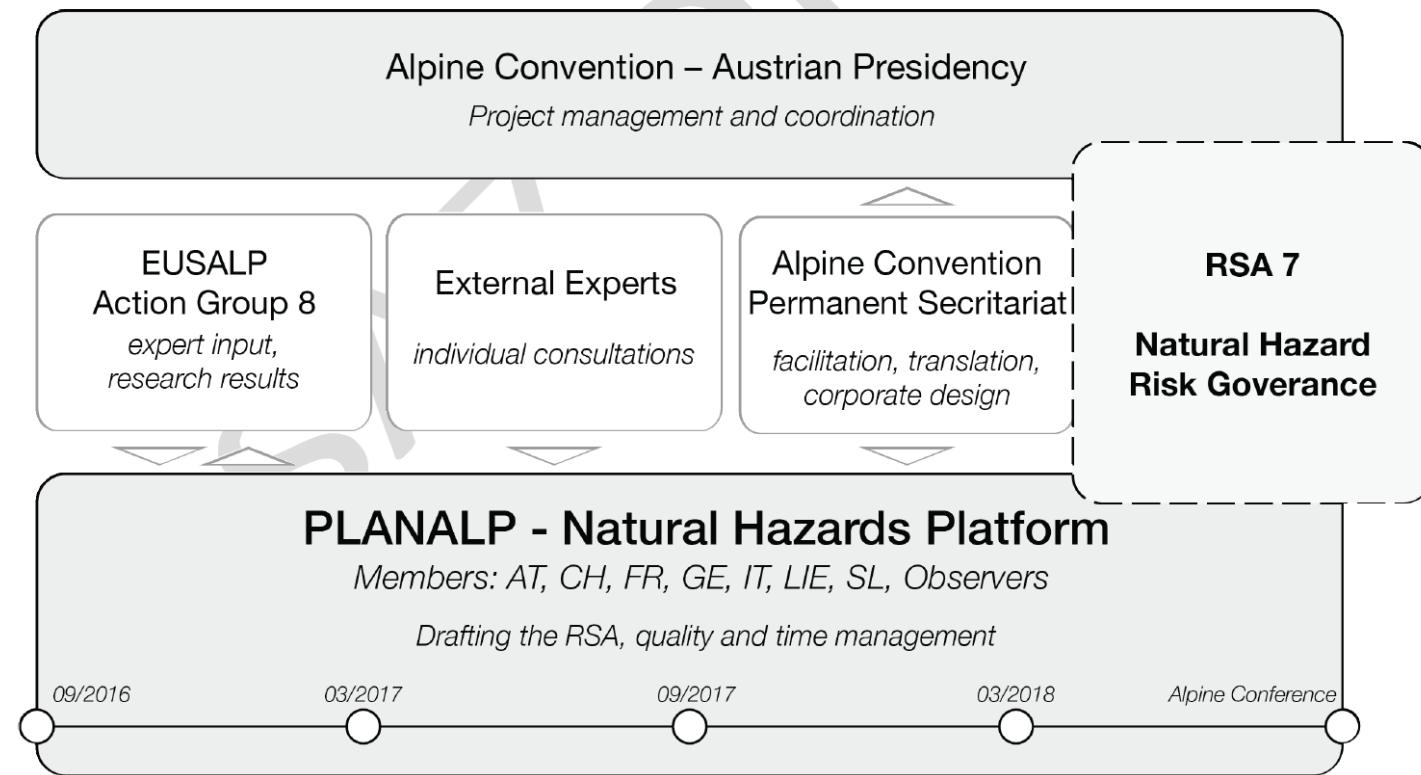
Alpine Convention – Austrian Presidency
*Project management and coordination*

EUSALP
Action Group 8
*expert input, research results*

External Experts
*individual consultations*

Alpine Convention
Permanent Secritariat
*facilitation, translation, corporate design*

**RSA 7**

**Natural Hazard Risk Goverance**

**PLANALP - Natural Hazards Platform**
*Members: AT, CH, FR, GE, IT, LIE, SL, Observers*

*Drafting the RSA, quality and time management*

*09/2016* *03/2017* *09/2017* *03/2018* *Alpine Conference*